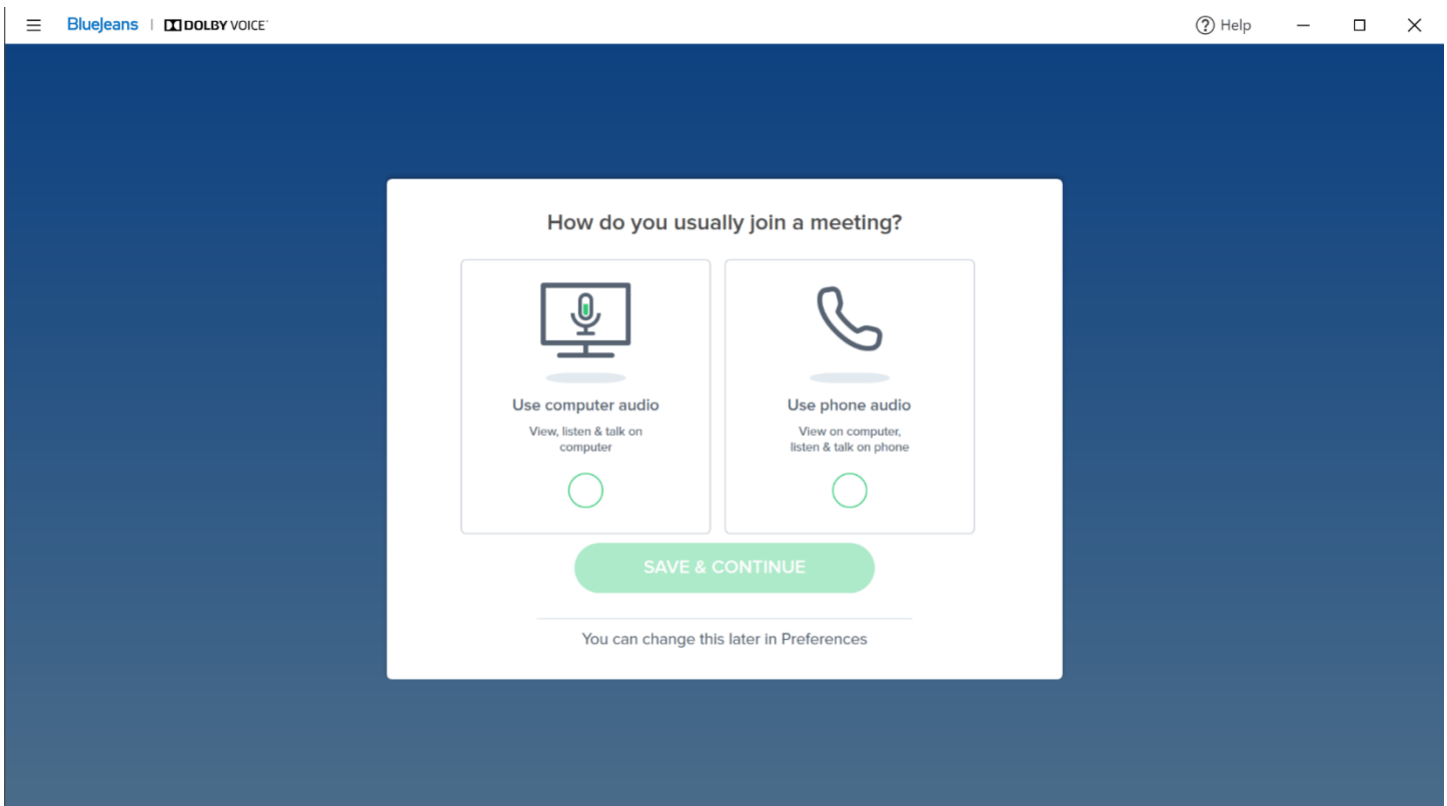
BlueJeans | DOLBY VOICE

Help

How do you usually join a meeting?

Use computer audio

View, listen & talk on computer

Use phone audio

View on computer, listen & talk on phone

SAVE & CONTINUE

You can change this later in Preferences